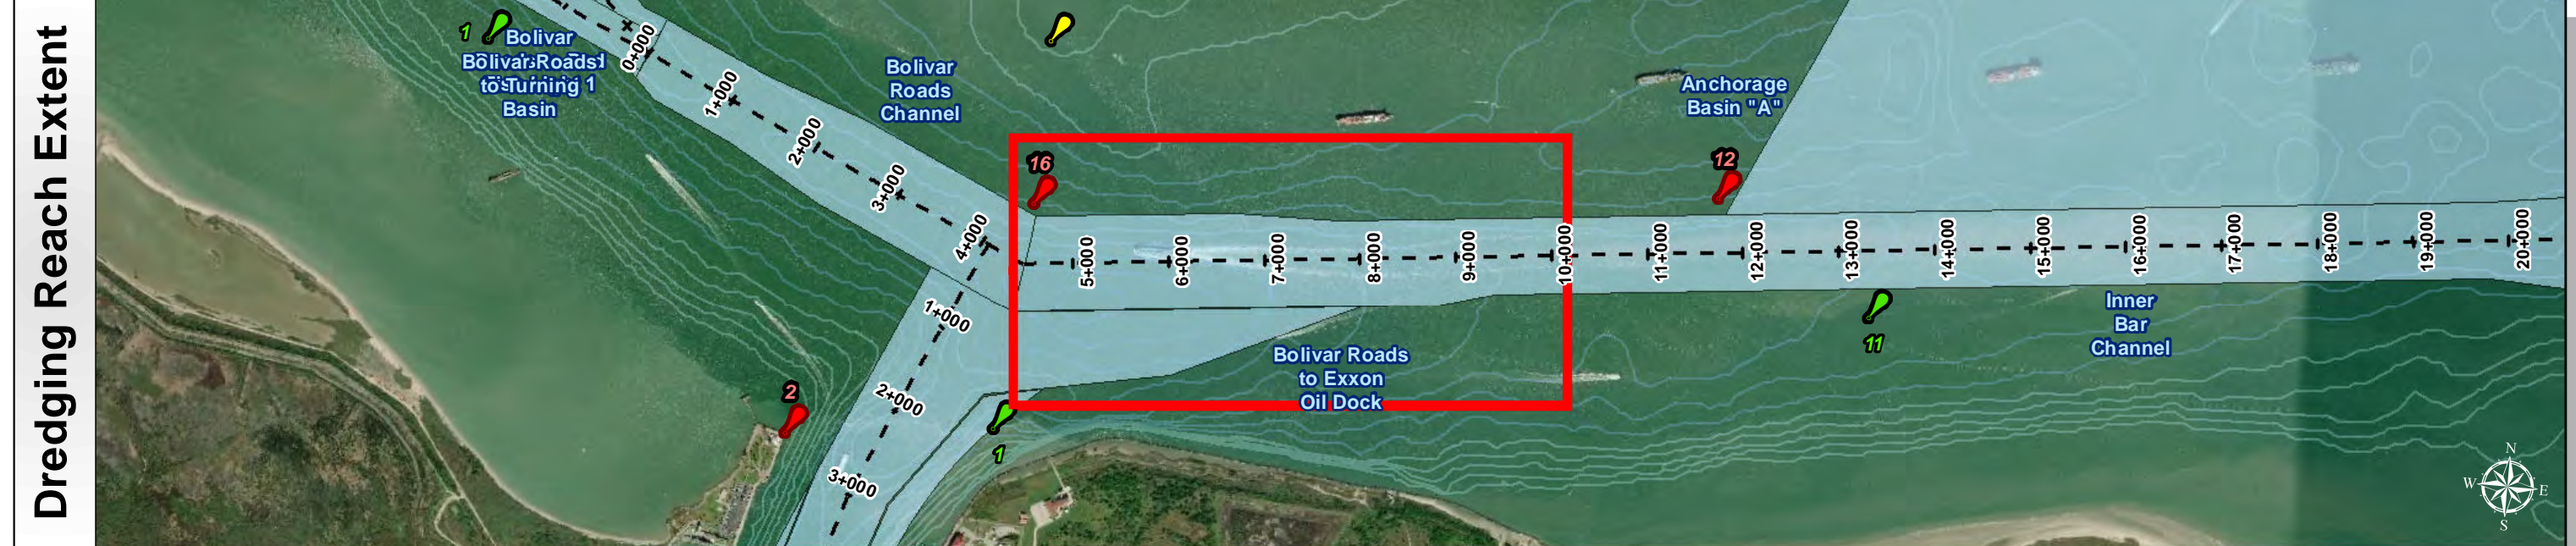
Dredging Reach Extent

1

Bolivar Roads1 to Turning 1 Basin

0+000

1+000

2+000

3+000

4+000

Bolivar Roads Channel

16

Anchorage Basin "A"

12

5+000

6+000

7+000

8+000

9+000

10+000

11+000

12+000

13+000

14+000

15+000

16+000

17+000

18+000

19+000

20+000

1+000

2+000

3+000

2

1

Bolivar Roads to Exxon Oil Dock

11

Inner Bar Channel

N
W
E
S